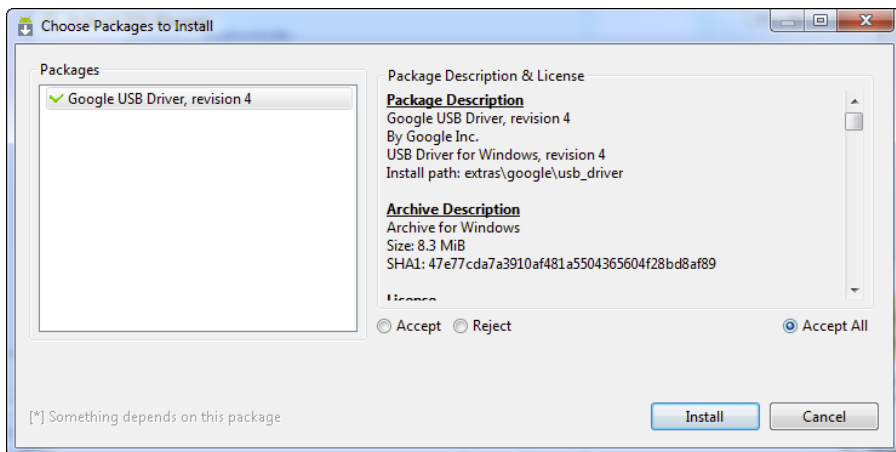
Choose Packages to Install

Packages

Google USB Driver, revision 4

Package Description & License

Package Description
Google USB Driver, revision 4
By Google Inc.
USB Driver for Windows, revision 4
Install path: extras\google\usb_driver

Archive Description
Archive for Windows
Size: 8.3 MiB
SHA1: 47e77cda7a3910af481a5504365604f28bd8af89

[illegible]

Accept Reject Accept All

[*] Something depends on this package

Install Cancel